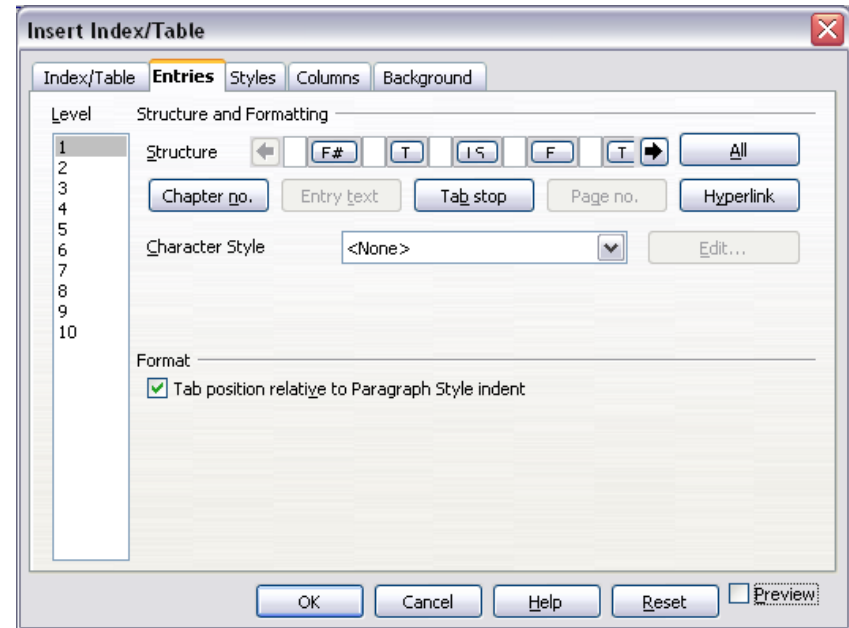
Insert Index/Table

Index/Table
Entries
Styles
Columns
Background

Level
1
2
3
4
5
6
7
8
9
10

Structure and Formatting

Structure
F#
T
LS
E
T
All

Chapter no.
Entry text
Tab stop
Page no.
Hyperlink

Character Style
<None>
Edit...

Format
Tab position relative to Paragraph Style indent

OK
Cancel
Help
Reset
Preview